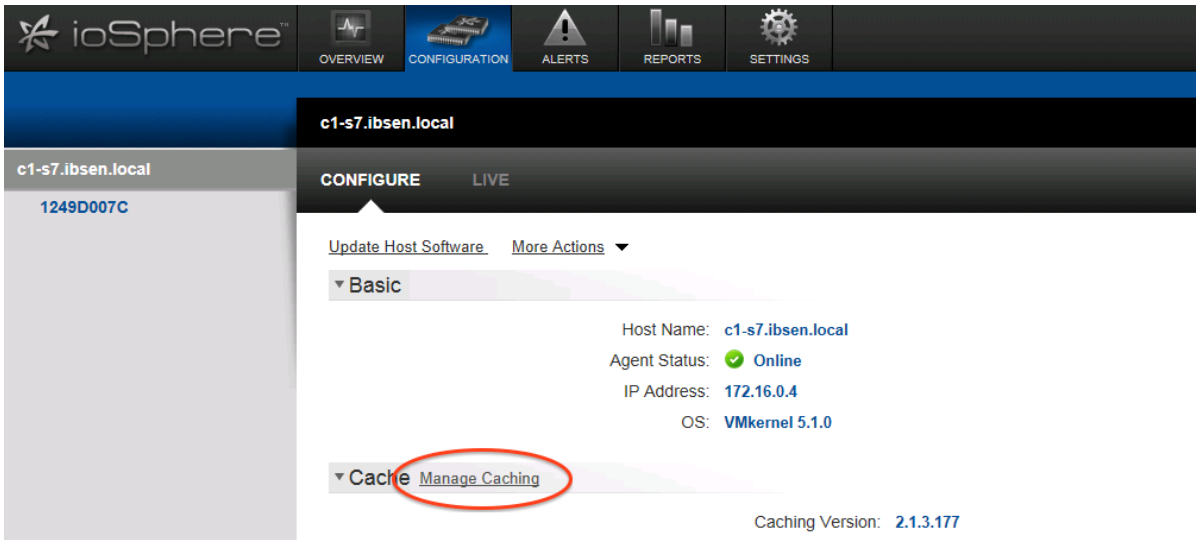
ioSphere™

OVERVIEW
CONFIGURATION
ALERTS
REPORTS
SETTINGS

c1-s7.ibsen.local

c1-s7.ibsen.local
1249D007C

CONFIGURE
LIVE

Update Host Software
More Actions

Basic

Host Name: c1-s7.ibsen.local
Agent Status: Online
IP Address: 172.16.0.4
OS: VMkernel 5.1.0

Cache Manage Caching

Caching Version: 2.1.3.177